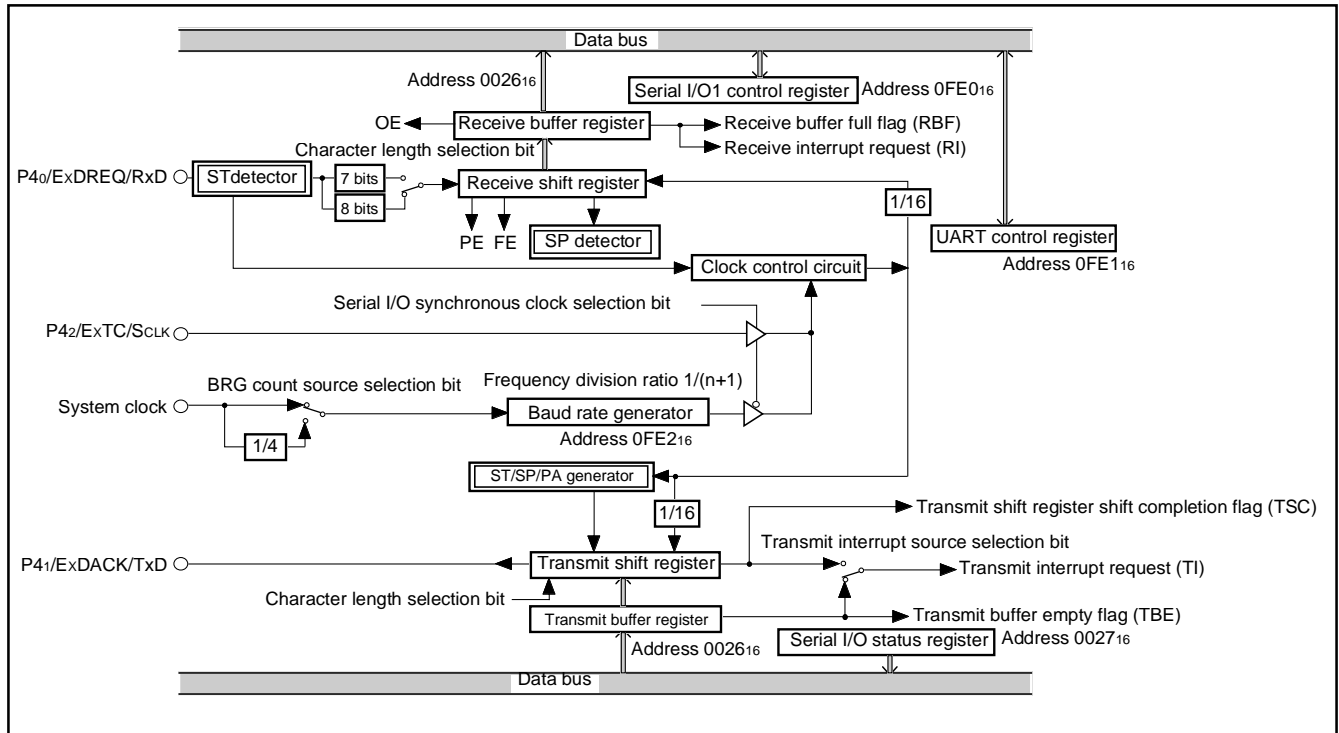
Data bus

Address $0026_{16}$

Serial I/O1 control register

Address $0FE0_{16}$

OE

Receive buffer register

Receive buffer full flag (RBF)

Receive interrupt request (RI)

Character length selection bit

$P4_0$/ExDREQ/RxD

STdetector

7 bits

8 bits

Receive shift register

1/16

PE FE

SP detector

UART control register

Address $0FE1_{16}$

Clock control circuit

Serial I/O synchronous clock selection bit

$P4_2$/ExTC/$S_{CLK}$

BRG count source selection bit

Frequency division ratio 1/(n+1)

System clock

Baud rate generator

1/4

Address $0FE2_{16}$

ST/SP/PA generator

1/16

Transmit shift register shift completion flag (TSC)

Transmit interrupt source selection bit

$P4_1$/ExDACK/TxD

Transmit shift register

Transmit interrupt request (TI)

Character length selection bit

Transmit buffer register

Transmit buffer empty flag (TBE)

Address $0026_{16}$

Serial I/O status register

Address $0027_{16}$

Data bus